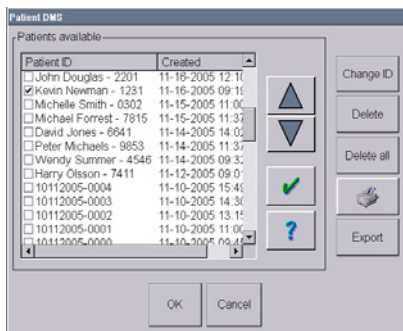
Patient DMS

Patients available

| Patient ID | Created |
|---|---|
| ☐ John Douglas - 2201 | 11-16-2005 12:1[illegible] |
| ☑ Kevin Newman - 1231 | 11-16-2005 09:1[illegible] |
| ☐ Michelle Smith - 0302 | 11-15-2005 11:0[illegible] |
| ☐ Michael Forrest - 7815 | 11-15-2005 11:3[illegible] |
| ☐ David Jones - 6641 | 11-14-2005 14:0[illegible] |
| ☐ Peter Michaels - 9853 | 11-14-2005 11:3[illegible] |
| ☐ Wendy Summer - 4546 | 11-14-2005 09:3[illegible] |
| ☐ Harry Olsson - 7411 | 11-12-2005 09:0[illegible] |
| ☐ 10112005-0004 | 11-10-2005 15:4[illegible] |
| ☐ 10112005-0003 | 11-10-2005 14:3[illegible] |
| ☐ 10112005-0002 | 11-10-2005 13:1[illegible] |
| ☐ 10112005-0001 | 11-10-2005 11:0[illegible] |
| ☐ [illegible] | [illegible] |

Change ID

Delete

Delete all

?

Export

OK

Cancel